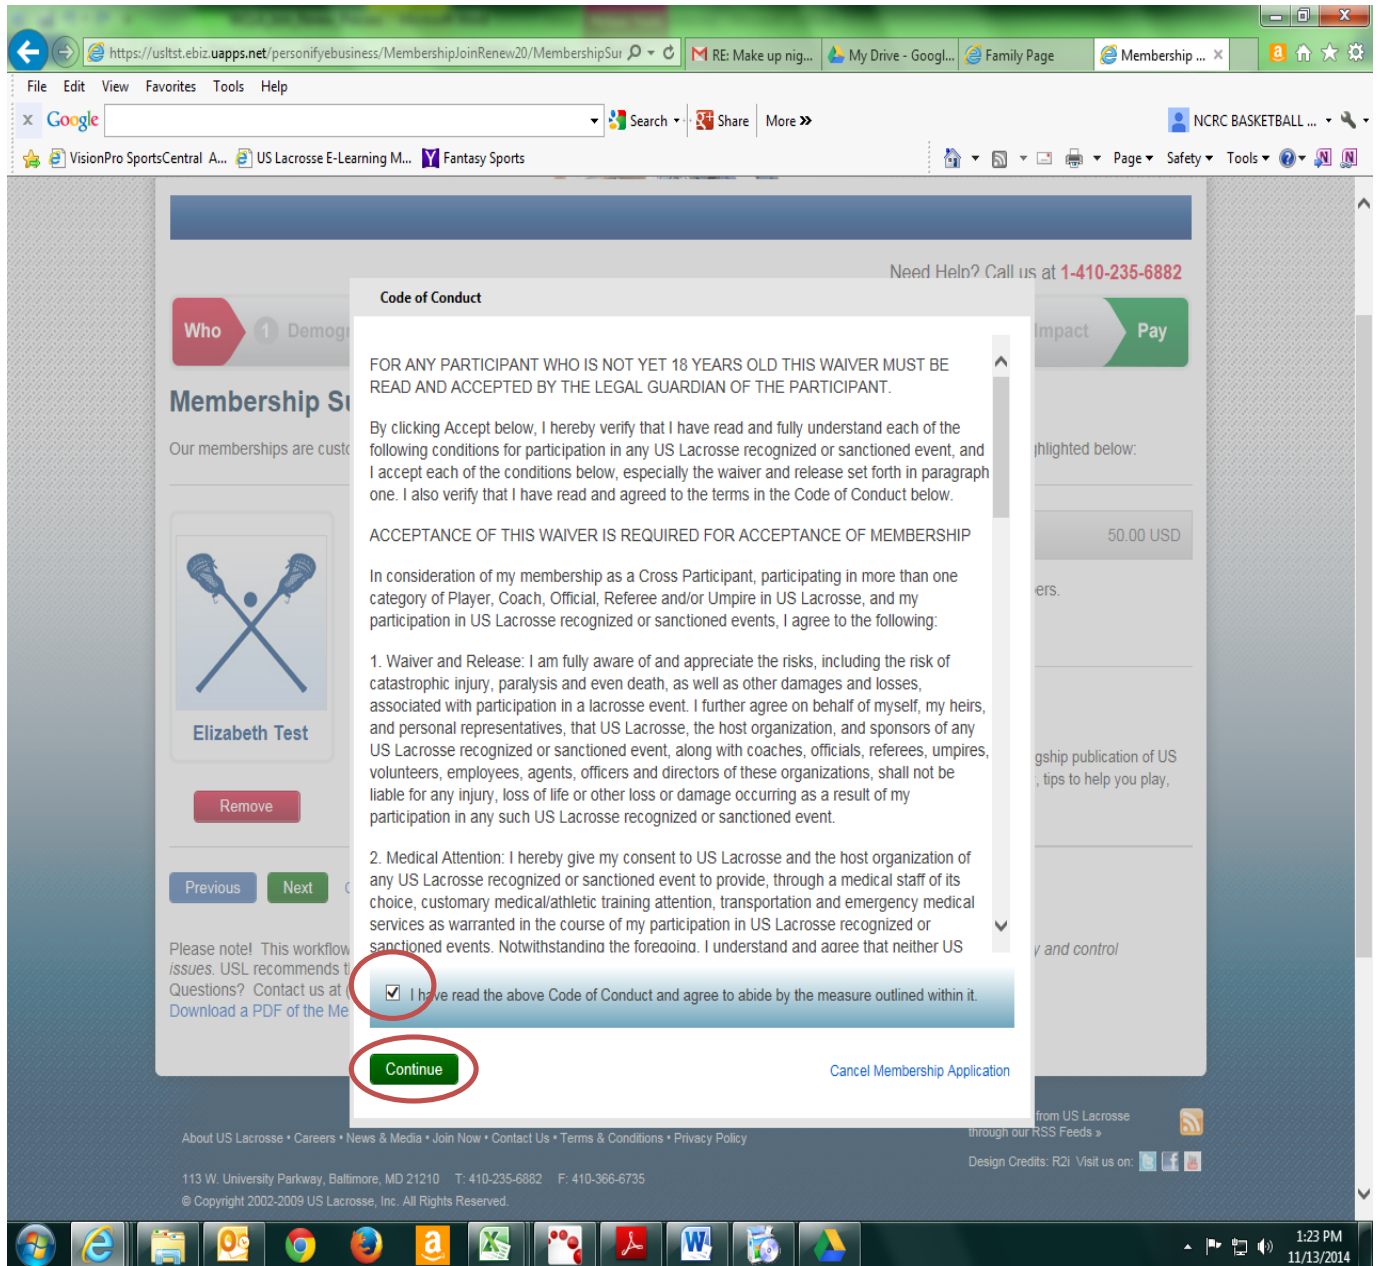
https://usltst.ebiz.uapps.net/personifyebusiness/MembershipJoinRenew20/MembershipSur

RE: Make up nig... My Drive - Googl... Family Page Membership ...

File Edit View Favorites Tools Help

Google Search Share More »

NCRC BASKETBALL ...

VisionPro SportsCentral A... US Lacrosse E-Learning M... Fantasy Sports

Page Safety Tools

Need Help? Call us at 1-410-235-6882

Who 1 Demog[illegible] Impact Pay

Membership S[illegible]

Our memberships are cust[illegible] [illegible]hlighted below:

50.00 USD

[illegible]ers.

Elizabeth Test

Remove

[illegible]gship publication of US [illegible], tips to help you play,

Previous Next

Please note! This workflow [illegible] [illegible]y and control issues. USL recommends t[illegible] Questions? Contact us at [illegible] Download a PDF of the Me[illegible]

Code of Conduct

FOR ANY PARTICIPANT WHO IS NOT YET 18 YEARS OLD THIS WAIVER MUST BE READ AND ACCEPTED BY THE LEGAL GUARDIAN OF THE PARTICIPANT.

By clicking Accept below, I hereby verify that I have read and fully understand each of the following conditions for participation in any US Lacrosse recognized or sanctioned event, and I accept each of the conditions below, especially the waiver and release set forth in paragraph one. I also verify that I have read and agreed to the terms in the Code of Conduct below.

ACCEPTANCE OF THIS WAIVER IS REQUIRED FOR ACCEPTANCE OF MEMBERSHIP

In consideration of my membership as a Cross Participant, participating in more than one category of Player, Coach, Official, Referee and/or Umpire in US Lacrosse, and my participation in US Lacrosse recognized or sanctioned events, I agree to the following:

1. Waiver and Release: I am fully aware of and appreciate the risks, including the risk of catastrophic injury, paralysis and even death, as well as other damages and losses, associated with participation in a lacrosse event. I further agree on behalf of myself, my heirs, and personal representatives, that US Lacrosse, the host organization, and sponsors of any US Lacrosse recognized or sanctioned event, along with coaches, officials, referees, umpires, volunteers, employees, agents, officers and directors of these organizations, shall not be liable for any injury, loss of life or other loss or damage occurring as a result of my participation in any such US Lacrosse recognized or sanctioned event.

2. Medical Attention: I hereby give my consent to US Lacrosse and the host organization of any US Lacrosse recognized or sanctioned event to provide, through a medical staff of its choice, customary medical/athletic training attention, transportation and emergency medical services as warranted in the course of my participation in US Lacrosse recognized or sanctioned events. Notwithstanding the foregoing, I understand and agree that neither US

I have read the above Code of Conduct and agree to abide by the measure outlined within it.

Continue

Cancel Membership Application

About US Lacrosse • Careers • News & Media • Join Now • Contact Us • Terms & Conditions • Privacy Policy

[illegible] from US Lacrosse through our RSS Feeds »

113 W. University Parkway, Baltimore, MD 21210 T: 410-235-6882 F: 410-366-6735

© Copyright 2002-2009 US Lacrosse, Inc. All Rights Reserved.

Design Credits: R2i Visit us on:

1:23 PM 11/13/2014